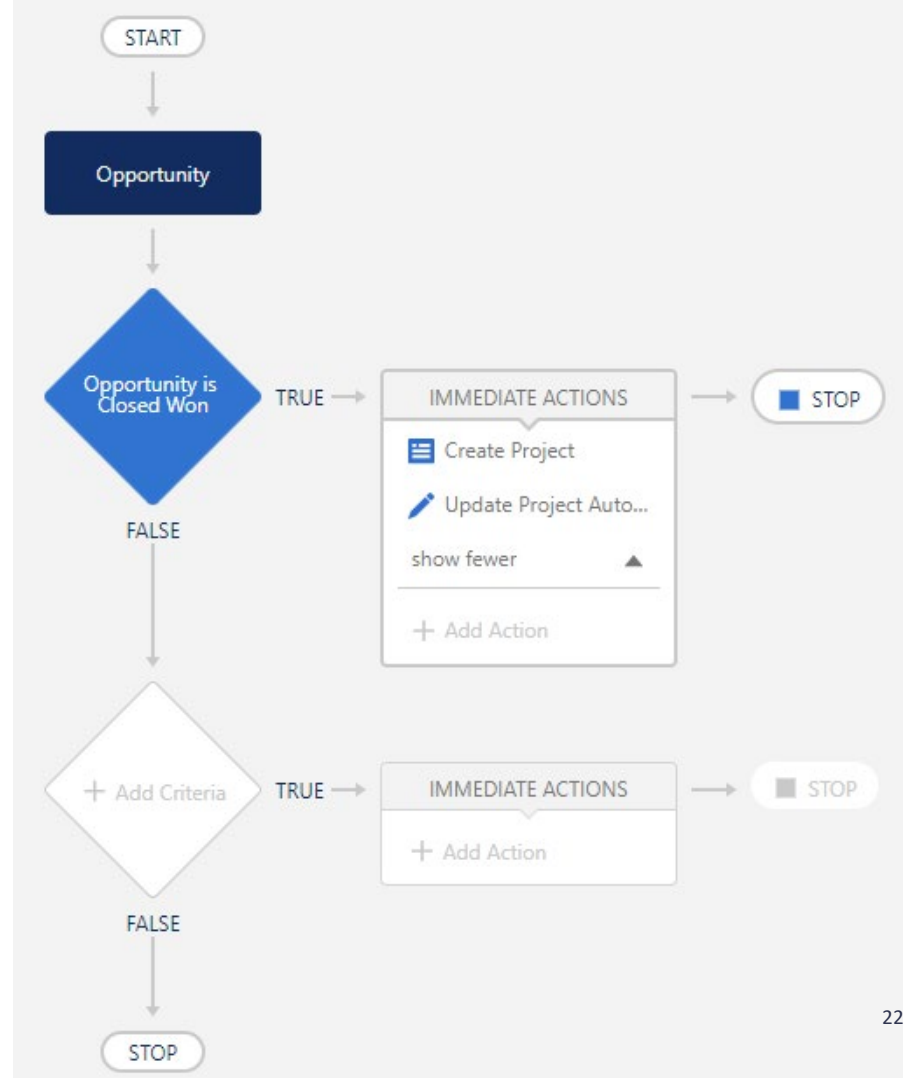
START

Opportunity

Opportunity is Closed Won

TRUE

IMMEDIATE ACTIONS

Create Project

Update Project Auto...

show fewer

+ Add Action

STOP

FALSE

+ Add Criteria

TRUE

IMMEDIATE ACTIONS

+ Add Action

STOP

FALSE

STOP

22